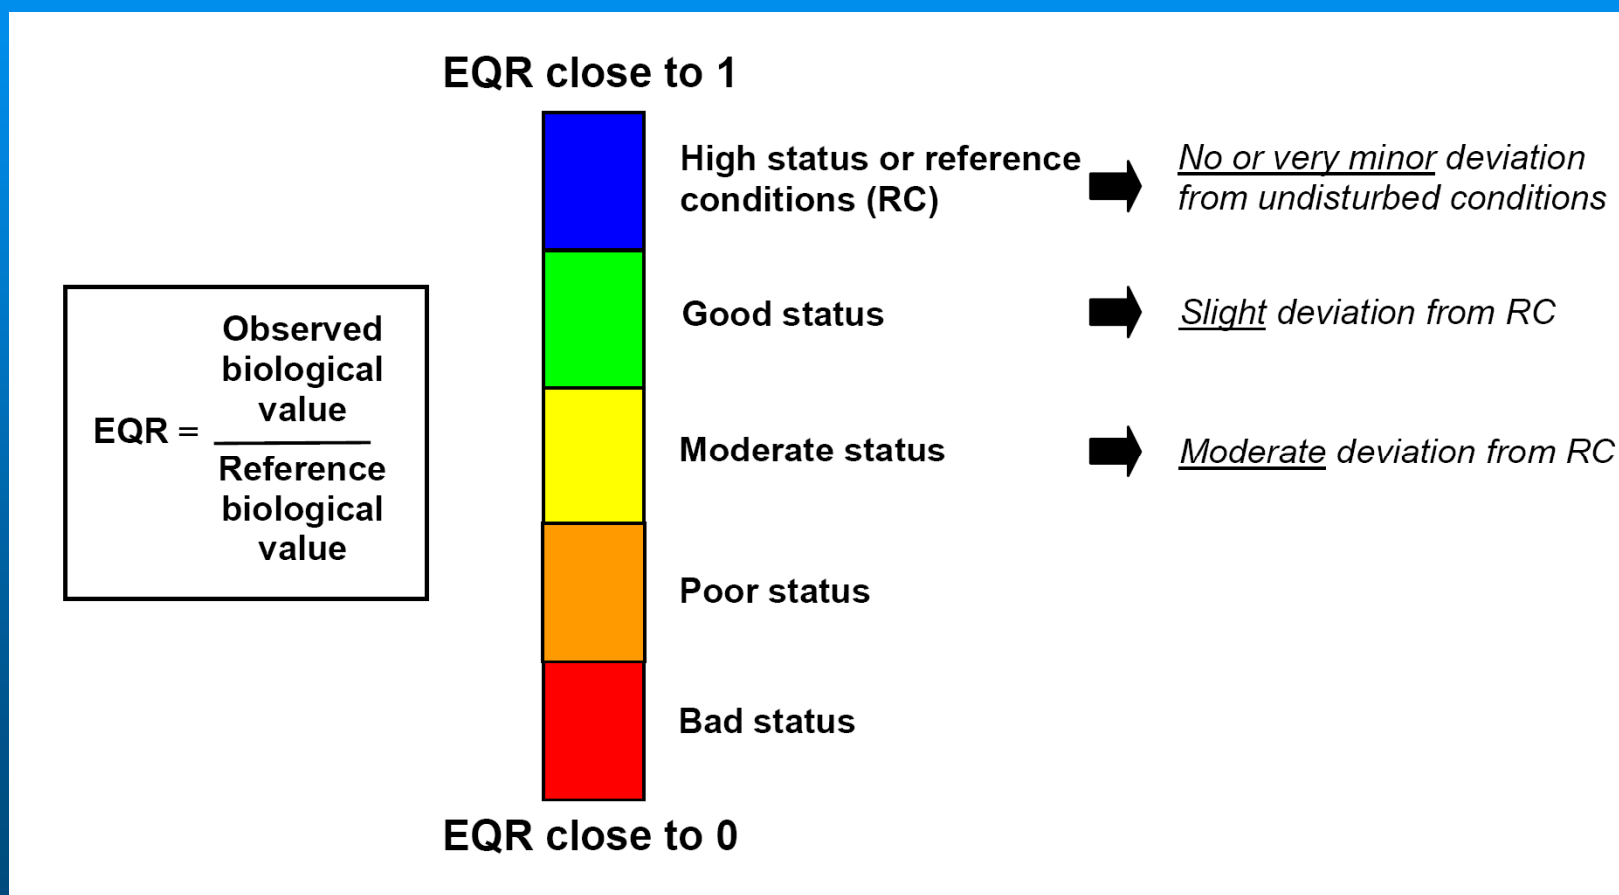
EQR close to 1

EQR = $\frac{\text{Observed biological value}}{\text{Reference biological value}}$

High status or reference conditions (RC)

No or very minor deviation from undisturbed conditions

Good status

Slight deviation from RC

Moderate status

Moderate deviation from RC

Poor status

Bad status

EQR close to 0